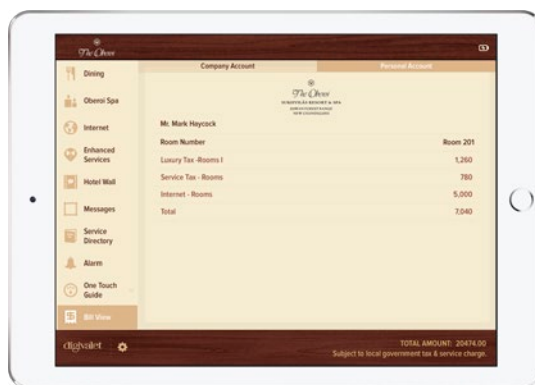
The Oberoi

Dining
Oberoi Spa
Internet
Enhanced Services
Hotel Wall
Messages
Service Directory
Alarm
One Touch Guide
Bill View

Company Account
Personal Account

The Oberoi
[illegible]

Mr. Mark Haycock

| Room Number | Room 201 |
|---|---|
| Luxury Tax -Rooms I | 1,260 |
| Service Tax - Rooms | 780 |
| Internet - Rooms | 5,000 |
| Total | 7,040 |

digivalet

TOTAL AMOUNT: 20474.00
Subject to local government tax & service charge.